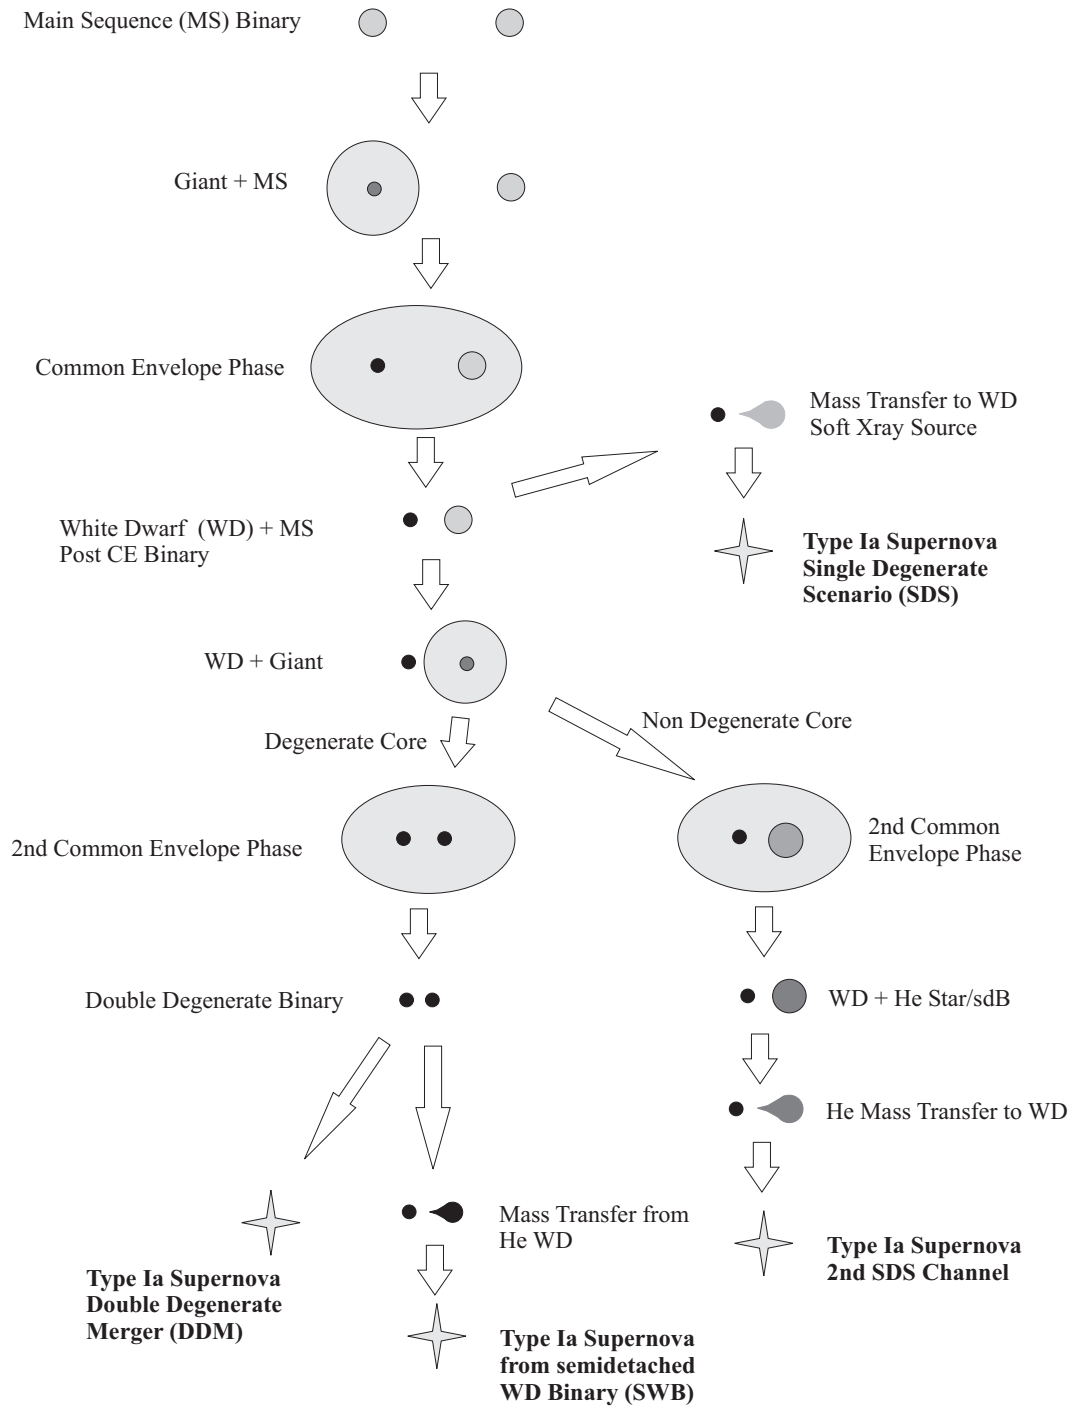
Main Sequence (MS) Binary

Giant + MS

Common Envelope Phase

Mass Transfer to WD
Soft Xray Source

White Dwarf (WD) + MS
Post CE Binary

**Type Ia Supernova
Single Degenerate
Scenario (SDS)**

WD + Giant

Degenerate Core

Non Degenerate Core

2nd Common Envelope Phase

2nd Common
Envelope Phase

Double Degenerate Binary

WD + He Star/sdB

He Mass Transfer to WD

Mass Transfer from
He WD

**Type Ia Supernova
Double Degenerate
Merger (DDM)**

**Type Ia Supernova
2nd SDS Channel**

**Type Ia Supernova
from semidetached
WD Binary (SWB)**